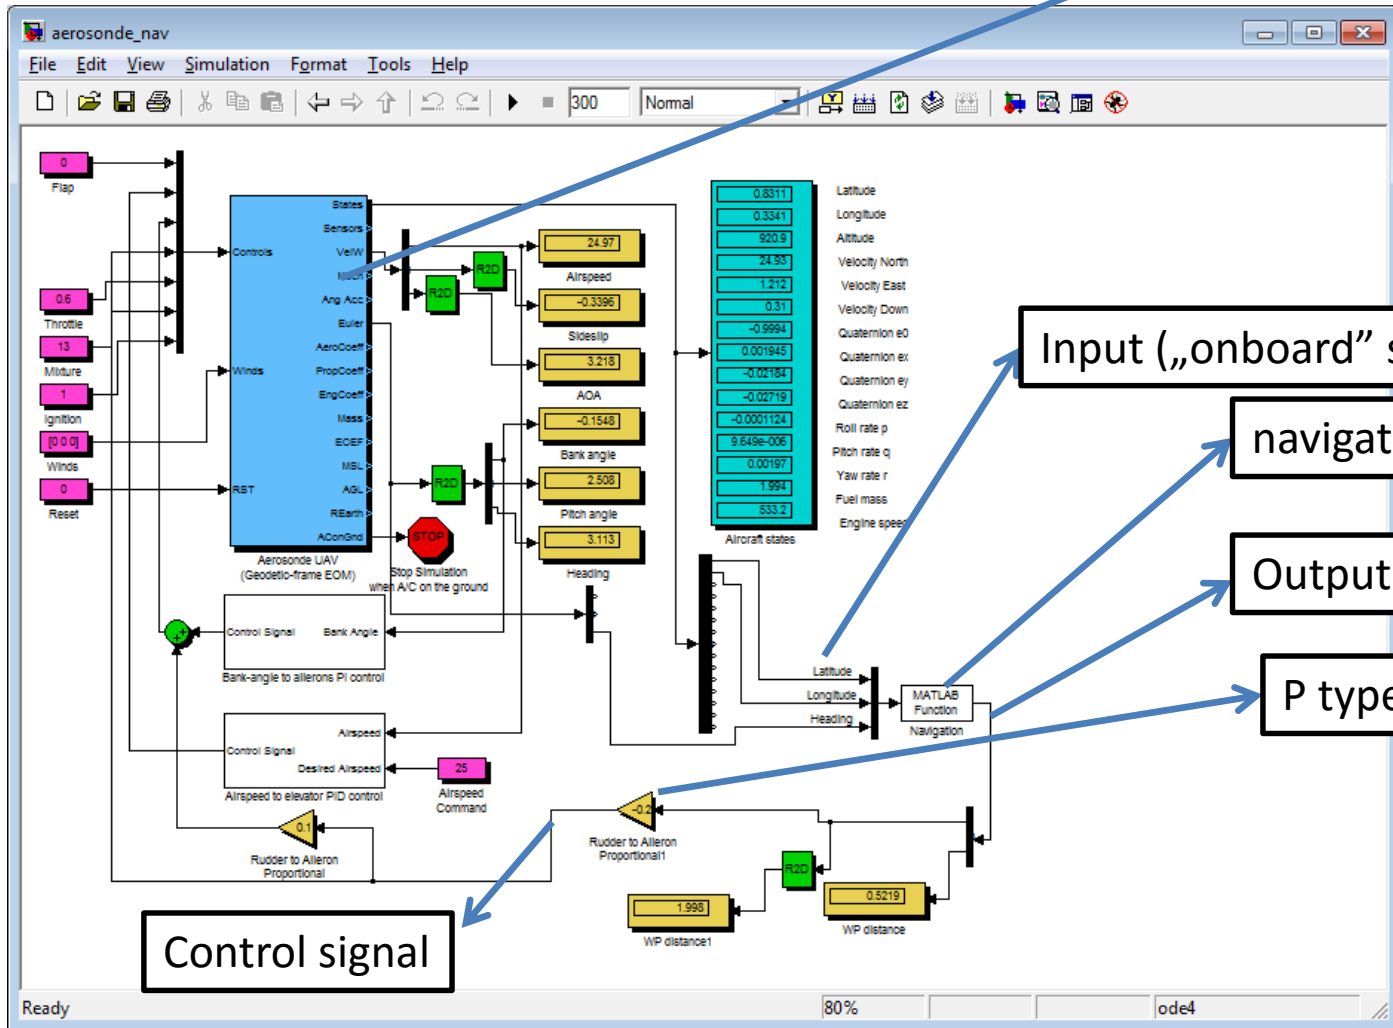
aerosonde_nav

File Edit View Simulation Format Tools Help

300 Normal

0
Flap

0.6
Throttle

13
Mixture

1
Ignition

[0 0 0]
Winds

0
Reset

Controls
Winds
RST

States
Sensors
VelW
Mach
Ang Acc
Euler
AeroCoeff
PropCoeff
EngCoeff
Mass
ECEF
MSL
AGL
REarth
AConGnd

Aerosonde UAV
(Geodetic-frame EOM)

R2D
R2D
R2D

24.97
Airspeed

-0.3396
Sideslip

3.218
AOA

-0.1548
Bank angle

2.508
Pitch angle

3.113
Heading

STOP
Stop Simulation
when A/C on the ground

0.8311
0.3341
920.9
24.93
1.212
0.31
-0.9994
0.001945
-0.02184
-0.02719
-0.0001124
9.649e-006
0.00197
1.994
533.2

Aircraft states

Latitude
Longitude
Altitude
Velocity North
Velocity East
Velocity Down
Quaternion e0
Quaternion ex
Quaternion ey
Quaternion ez
Roll rate p
Pitch rate q
Yaw rate r
Fuel mass
Engine speed

Input („onboard” s

navigat

Output

P type

Control Signal
Bank Angle
Bank-angle to ailerons PI control

Airspeed
Control Signal
Desired Airspeed
Airspeed to elevator PID control

25
Airspeed
Command

Latitude
Longitude
Heading

MATLAB
Function
Navigation

0.1
Rudder to Aileron
Proportional

-0.2
Rudder to Aileron
Proportional1

R2D

1.998
WP distance1

0.5219
WP distance

Control signal

Ready
80%
ode4